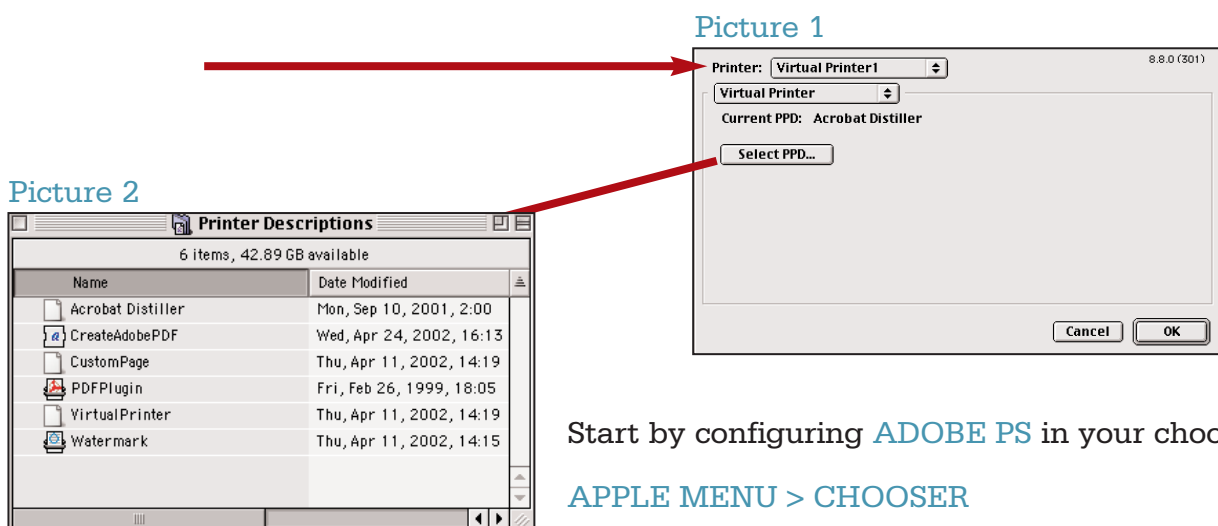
Picture 1

Printer: Virtual Printer1

8.8.0 (301)

Virtual Printer

Current PPD: Acrobat Distiller

Select PPD...

Cancel

OK

Picture 2

Printer Descriptions

6 items, 42.89 GB available

| Name | Date Modified |
|---|---|
| Acrobat Distiller | Mon, Sep 10, 2001, 2:00 |
| CreateAdobePDF | Wed, Apr 24, 2002, 16:13 |
| CustomPage | Thu, Apr 11, 2002, 14:19 |
| PDFPlugin | Fri, Feb 26, 1999, 18:05 |
| VirtualPrinter | Thu, Apr 11, 2002, 14:19 |
| Watermark | Thu, Apr 11, 2002, 14:15 |

Start by configuring ADOBE PS in your choo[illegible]

APPLE MENU > CHOOSER